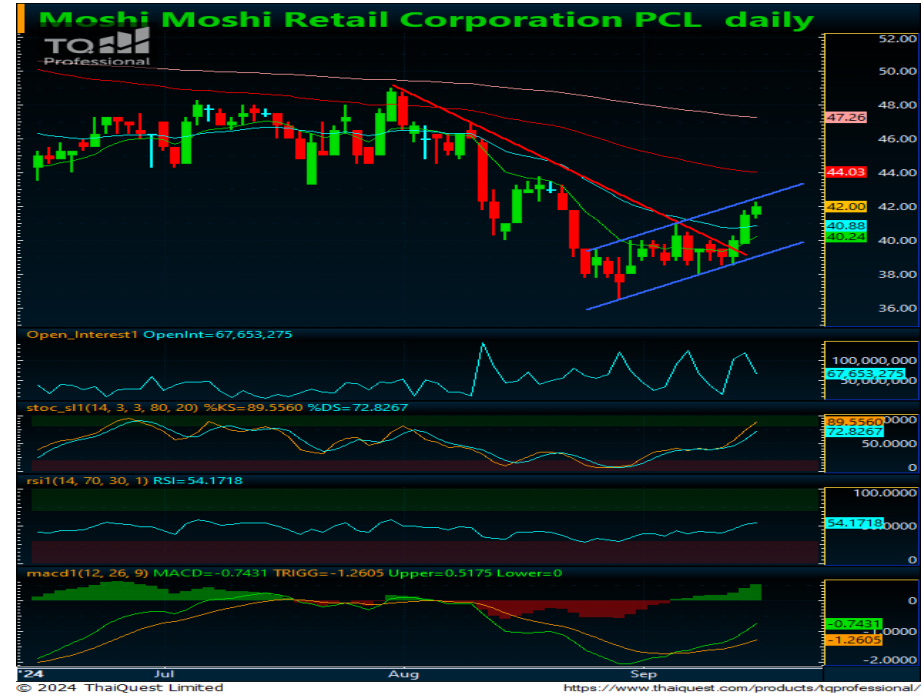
Moshi Moshi Retail Corporation PCL daily

TQ Professional

52.00
50.00
48.00
47.26
46.00
44.03
44.00
42.00
42.00
40.88
40.24
40.00
38.00
36.00

Open_Interest1 OpenInt=67,653,275

100,000,000
67,653,275
50,000,000

stoc_sl1(14, 3, 3, 80, 20) %KS=89.5560 %DS=72.8267

89.5560
72.8267
50.0000
0

rsi1(14, 70, 30, 1) RSI=54.1718

100.0000
54.1718
0

macd1(12, 26, 9) MACD=-0.7431 TRIGG=-1.2605 Upper=0.5175 Lower=0

0
-0.7431
-1.2605
-2.0000

'24 Jul Aug Sep

© 2024 ThaiQuest Limited
https://www.thaiquest.com/products/tqprofessional/